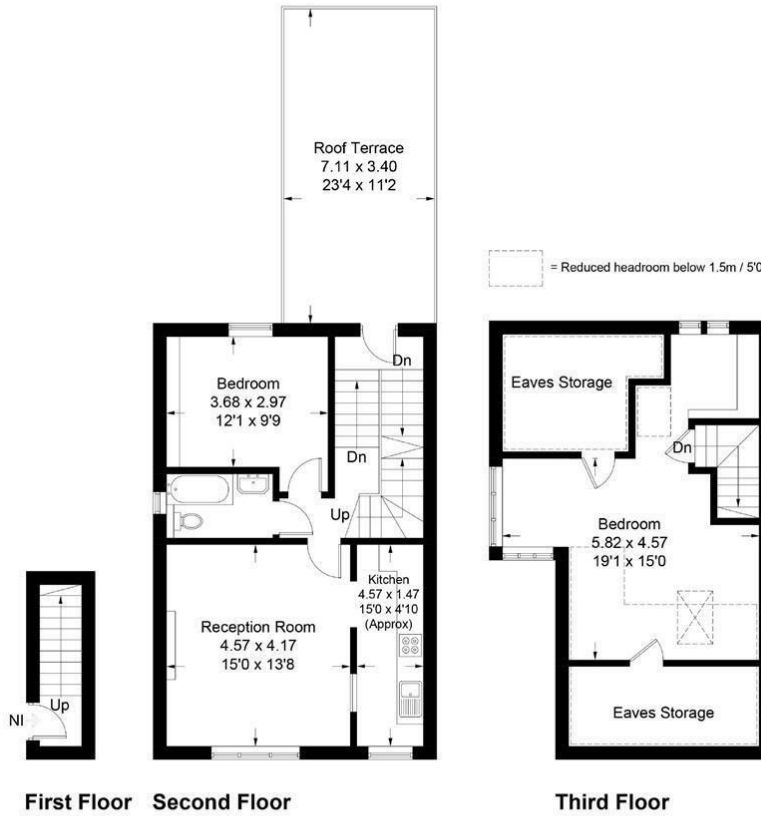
Roof Terrace
7.11 x 3.40
23'4 x 11'2

= Reduced headroom below 1.5m / 5'0

Bedroom
3.68 x 2.97
12'1 x 9'9

Dn

Dn

Up

Kitchen
4.57 x 1.47
15'0 x 4'10
(Approx)

Reception Room
4.57 x 4.17
15'0 x 13'8

Up

NI

Eaves Storage

Dn

Bedroom
5.82 x 4.57
19'1 x 15'0

Eaves Storage

First Floor Second Floor

Third Floor